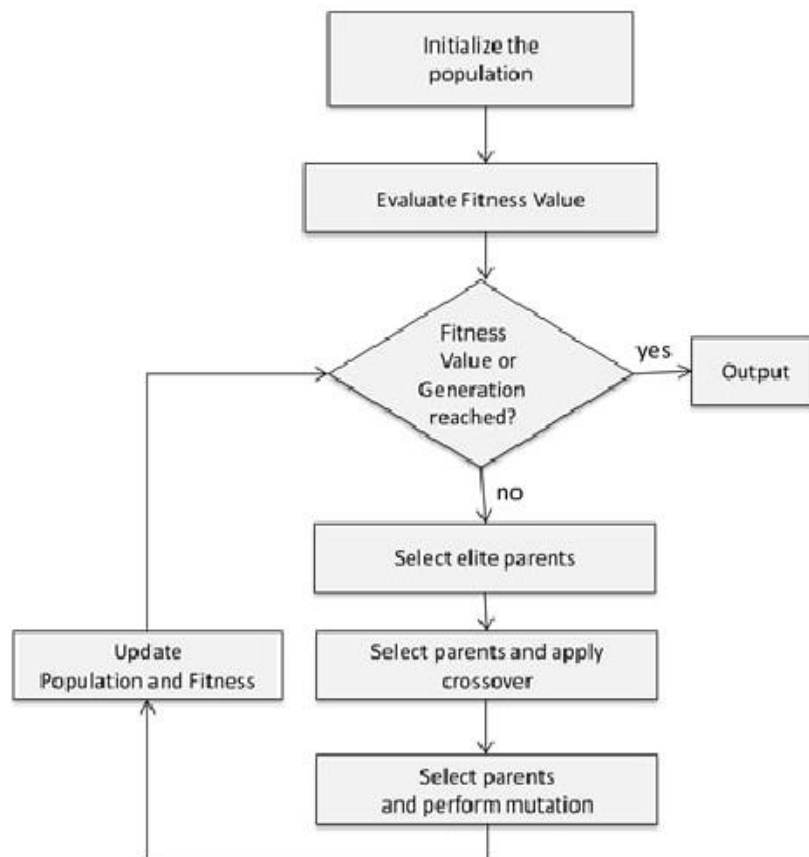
Initialize the population

Evaluate Fitness Value

Fitness Value or Generation reached?

yes

Output

no

Select elite parents

Update Population and Fitness

Select parents and apply crossover

Select parents and perform mutation